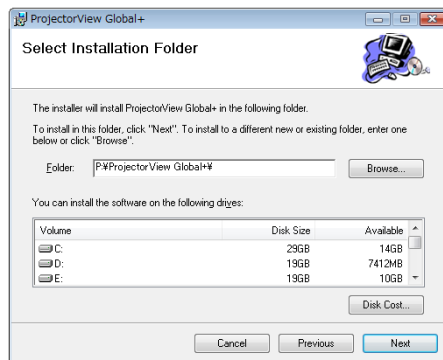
ProjectorView Global+

Select Installation Folder

The installer will install ProjectorView Global+ in the following folder.

To install in this folder, click "Next". To install to a different new or existing folder, enter one below or click "Browse".

Folder: P:¥ProjectorView Global+¥

Browse...

You can install the software on the following drives:

| Volume | Disk Size | Available |
|---|---|---|
| C: | 29GB | 14GB |
| D: | 19GB | 7412MB |
| E: | 19GB | 10GB |

Disk Cost...

Cancel Previous Next